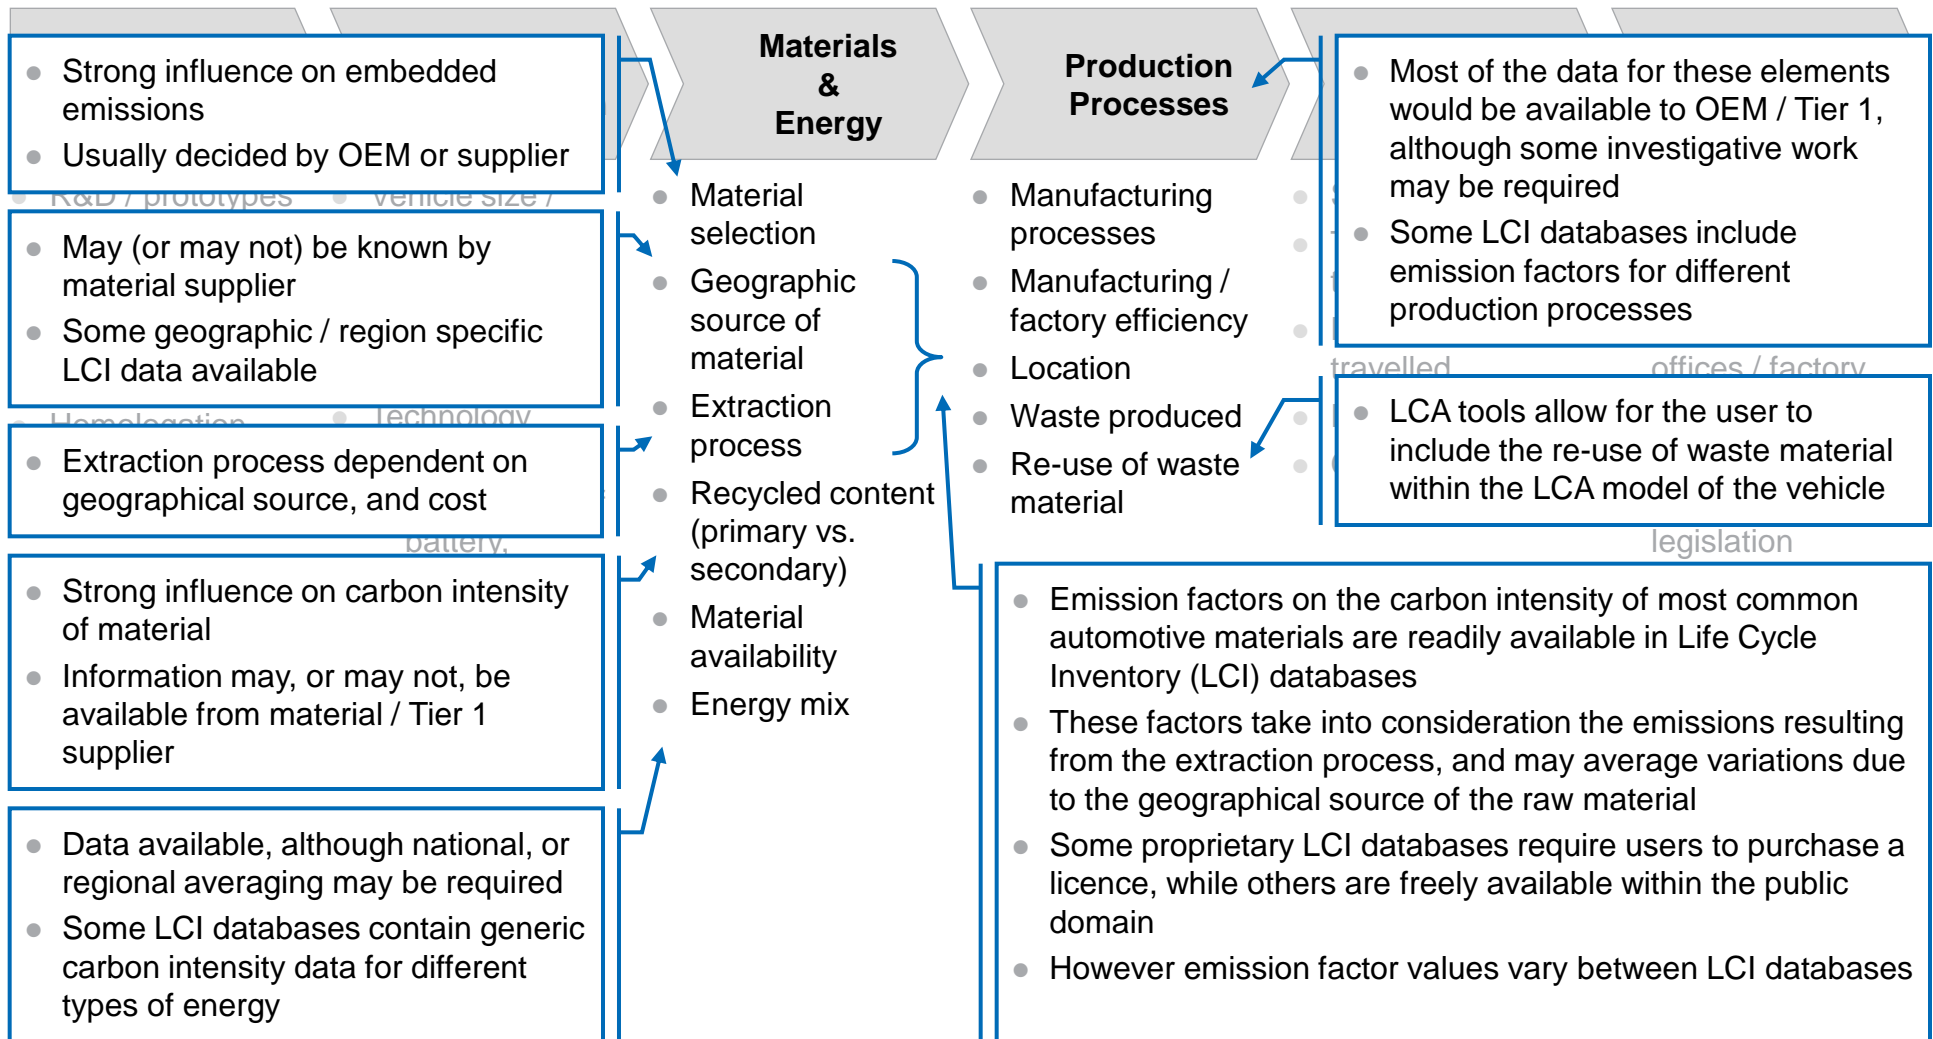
- Strong influence on embedded emissions
- Usually decided by OEM or supplier

R&D / prototypes Vehicle size /

- May (or may not) be known by material supplier
- Some geographic / region specific LCI data available

Homologation Technology

- Extraction process dependent on geographical source, and cost

battery,

- Strong influence on carbon intensity of material
- Information may, or may not, be available from material / Tier 1 supplier

- Data available, although national, or regional averaging may be required
- Some LCI databases contain generic carbon intensity data for different types of energy

Materials & Energy

- Material selection
- Geographic source of material
- Extraction process
- Recycled content (primary vs. secondary)
- Material availability
- Energy mix

Production Processes

- Manufacturing processes
- Manufacturing / factory efficiency
- Location
- Waste produced
- Re-use of waste material

- Most of the data for these elements would be available to OEM / Tier 1, although some investigative work may be required
- Some LCI databases include emission factors for different production processes

travelled offices / factory

- LCA tools allow for the user to include the re-use of waste material within the LCA model of the vehicle

legislation

- Emission factors on the carbon intensity of most common automotive materials are readily available in Life Cycle Inventory (LCI) databases
- These factors take into consideration the emissions resulting from the extraction process, and may average variations due to the geographical source of the raw material
- Some proprietary LCI databases require users to purchase a licence, while others are freely available within the public domain
- However emission factor values vary between LCI databases